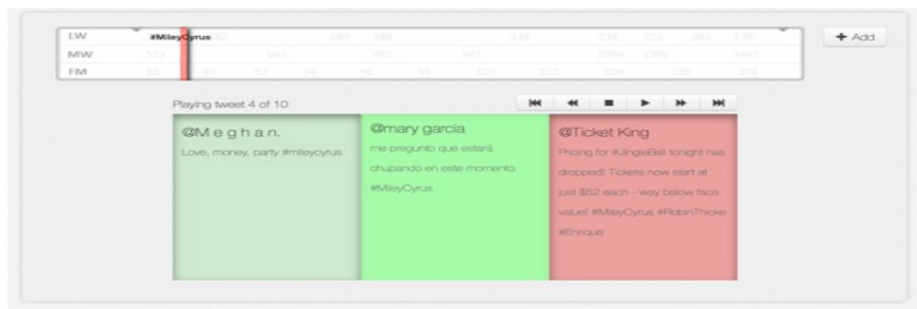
LW #MileyCyrus
MW
FM

+ Add

Playing tweet 4 of 10

@M e g h a n.
Love, money, party #mileycyrus

@mary garcia
me pregunto que estará chupando en este momento #MileyCyrus

@Ticket King
Pricing for #JingleBall tonight has dropped! Tickets now start at just $52 each - way below face value! #MileyCyrus #RobinThicke #Enrique